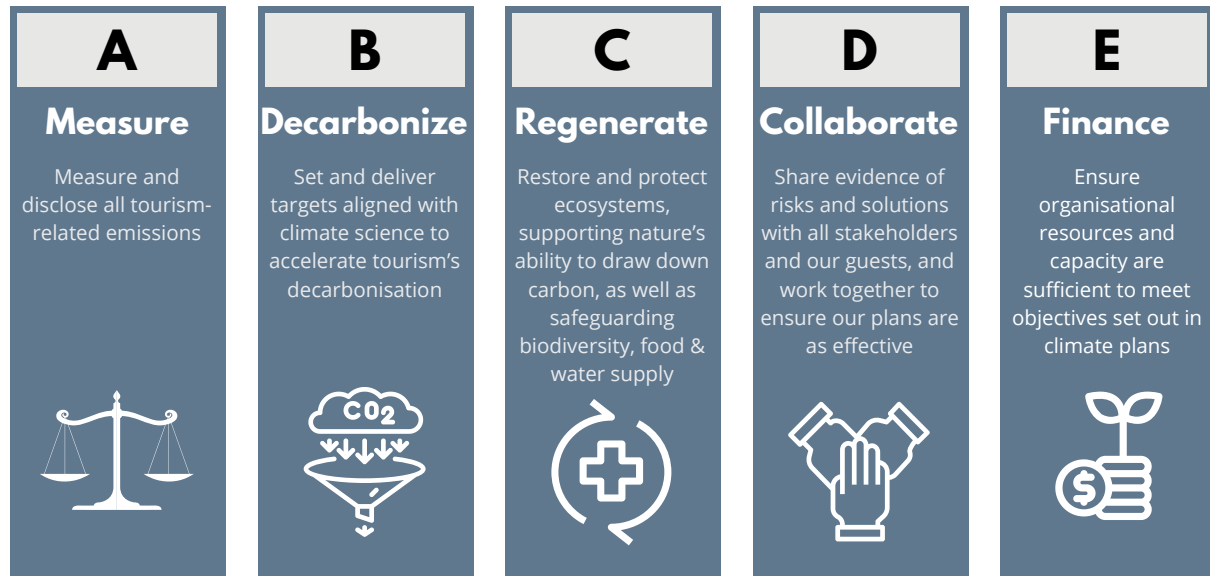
A

Measure

Measure and disclose all tourism-related emissions

B

Decarbonize

Set and deliver targets aligned with climate science to accelerate tourism's decarbonisation

$CO_2$

C

Regenerate

Restore and protect ecosystems, supporting nature's ability to draw down carbon, as well as safeguarding biodiversity, food & water supply

D

Collaborate

Share evidence of risks and solutions with all stakeholders and our guests, and work together to ensure our plans are as effective

E

Finance

Ensure organisational resources and capacity are sufficient to meet objectives set out in climate plans

$